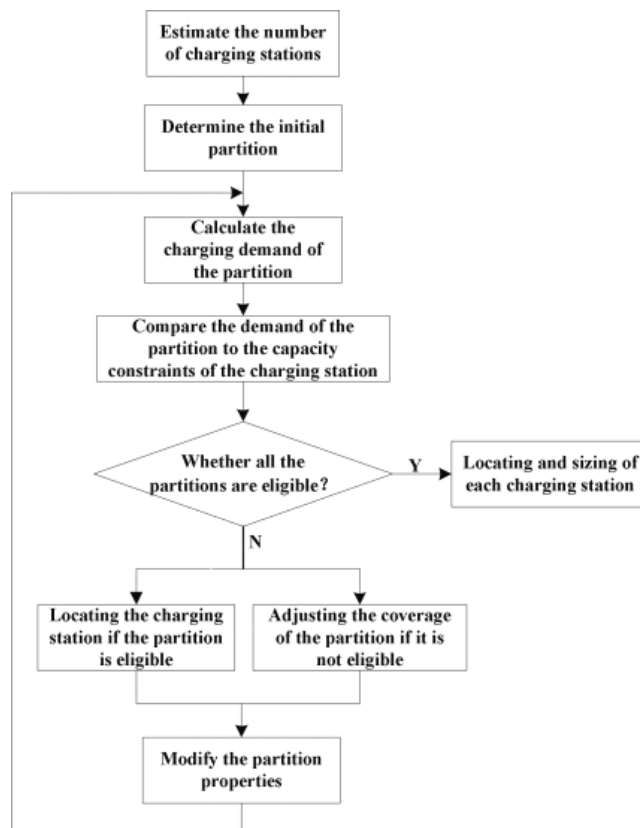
Estimate the number of charging stations

Determine the initial partition

Calculate the charging demand of the partition

Compare the demand of the partition to the capacity constraints of the charging station

Whether all the partitions are eligible?

Y

Locating and sizing of each charging station

N

Locating the charging station if the partition is eligible

Adjusting the coverage of the partition if it is not eligible

Modify the partition properties